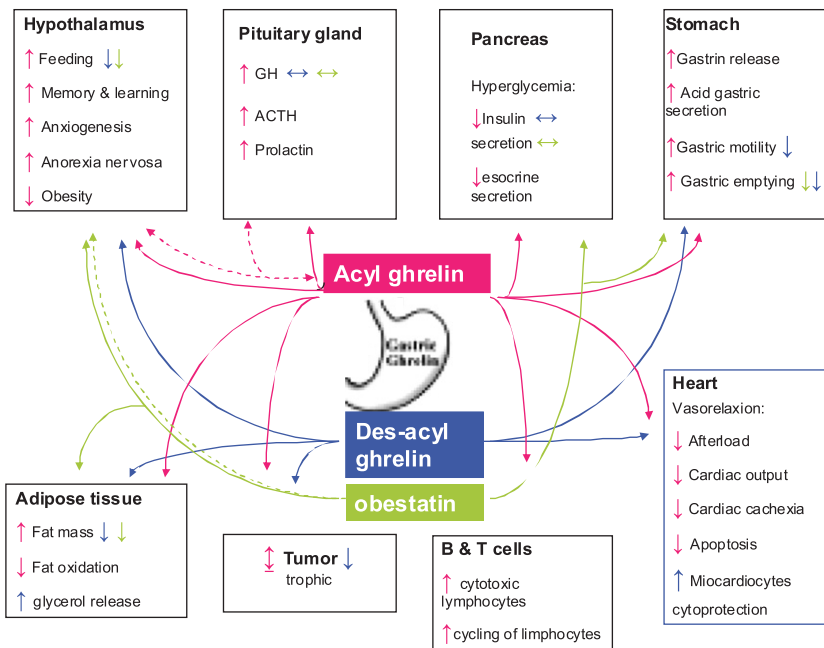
**Hypothalamus**
↑ Feeding ↓↓
↑ Memory & learning
↑ Anxiogenesis
↑ Anorexia nervosa
↓ Obesity

**Pituitary gland**
↑ GH ↔ ↔
↑ ACTH
↑ Prolactin

**Pancreas**
Hyperglycemia:
↓Insulin ↔
secretion ↔
↓esocrine secretion

**Stomach**
↑Gastrin release
↑ Acid gastric secretion
↑Gastric motility ↓
↑ Gastric emptying ↓↓

Acyl ghrelin

Gastric Ghrelin

Des-acyl ghrelin

obestatin

**Heart**
Vasorelaxion:
↓ Afterload
↓ Cardiac output
↓ Cardiac cachexia
↓ Apoptosis
↑ Miocardiocytes cytoprotection

**Adipose tissue**
↑ Fat mass ↓↓
↓ Fat oxidation
↑ glycerol release

↕ **Tumor** ↓
trophic

**B & T cells**
↑ cytotoxic lymphocytes
↑cycling of limphocytes